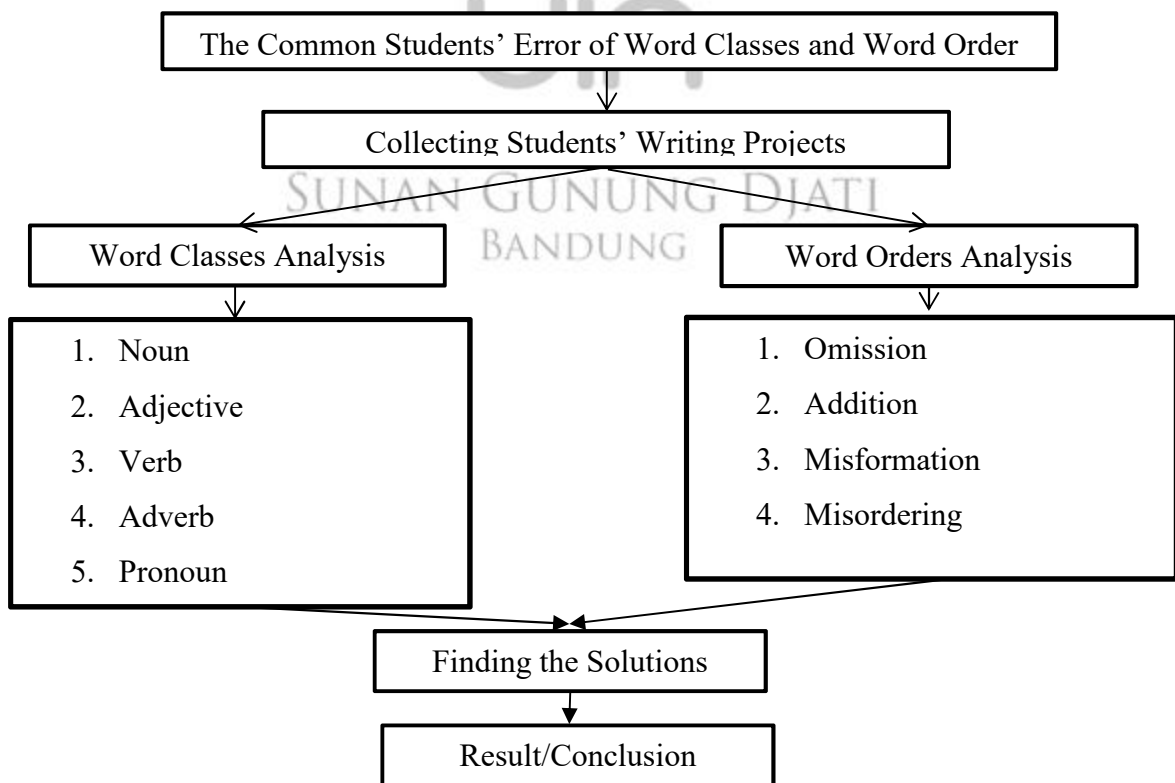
The Common Students' Error of Word Classes and Word Order

Collecting Students' Writing Projects

SUNAN GUNUNG DJATI
BANDUNG

Word Classes Analysis

Word Orders Analysis

1. Noun
2. Adjective
3. Verb
4. Adverb
5. Pronoun

1. Omission
2. Addition
3. Misformation
4. Misordering

Finding the Solutions

Result/Conclusion